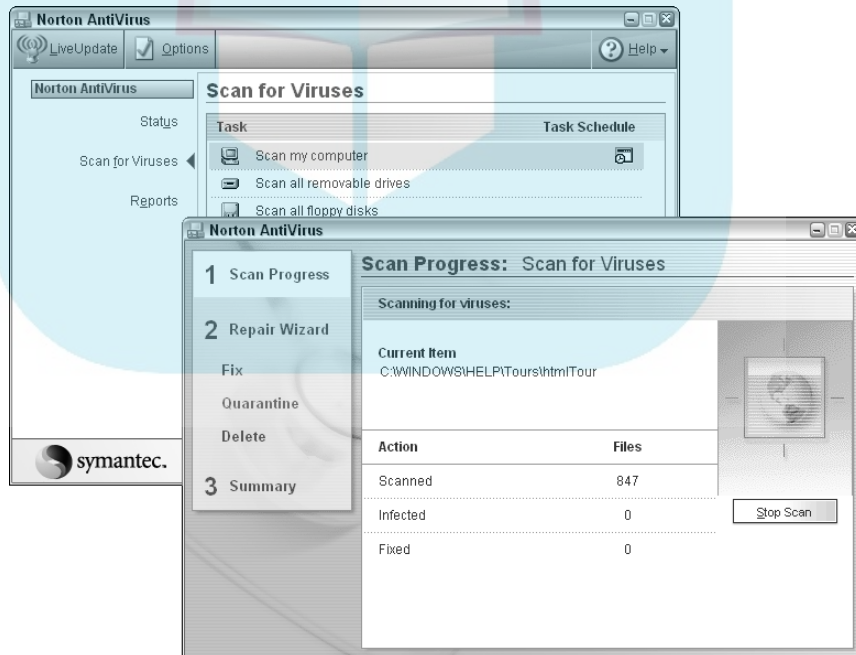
Norton AntiVirus

LiveUpdate Options Help

Norton AntiVirus

Status

Scan for Viruses

Reports

Scan for Viruses

| Task | Task Schedule |
|---|---|
| Scan my computer | |
| Scan all removable drives | |
| Scan all floppy disks | |

symantec.

Norton AntiVirus

1 Scan Progress

2 Repair Wizard

Fix

Quarantine

Delete

3 Summary

Scan Progress: Scan for Viruses

Scanning for viruses:

Current Item
C:\WINDOWS\HELP\Tours\htmlTour

| Action | Files |
|---|---|
| Scanned | 847 |
| Infected | 0 |
| Fixed | 0 |

Stop Scan